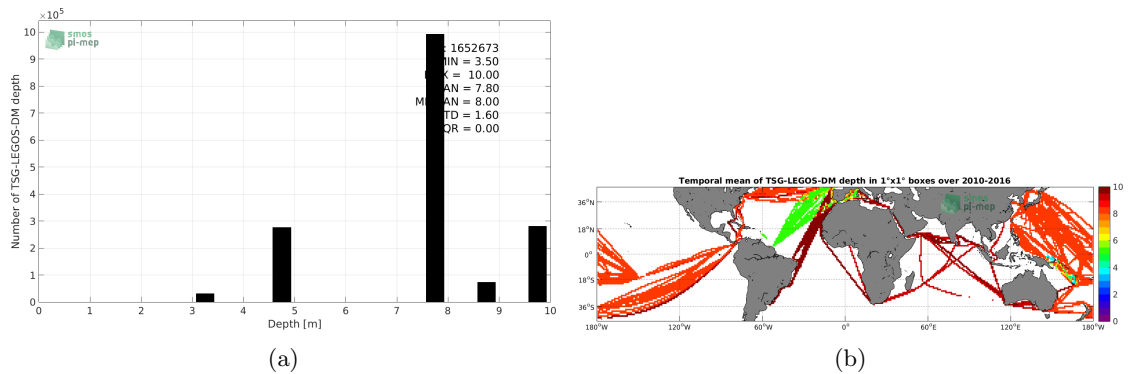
$\times10^5$

10
9
8
7
6
5
4
3
2
1
0

Number of TSG-LEGOS-DM depth

smos
pi-mep

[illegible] = 1652673
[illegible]MIN = 3.50
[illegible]X = 10.00
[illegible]AN = 7.80
M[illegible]AN = 8.00
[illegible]TD = 1.60
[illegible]QR = 0.00

0 1 2 3 4 5 6 7 8 9 10
Depth [m]

(a)

Temporal mean of TSG-LEGOS-DM depth in 1°x1° boxes over 2010-2016

smos
pi-mep

36°N
18°N
0°
18°S
36°S

180°W 120°W 60°W 0° 60°E 120°E 180°W

10
8
6
4
2
0

(b)